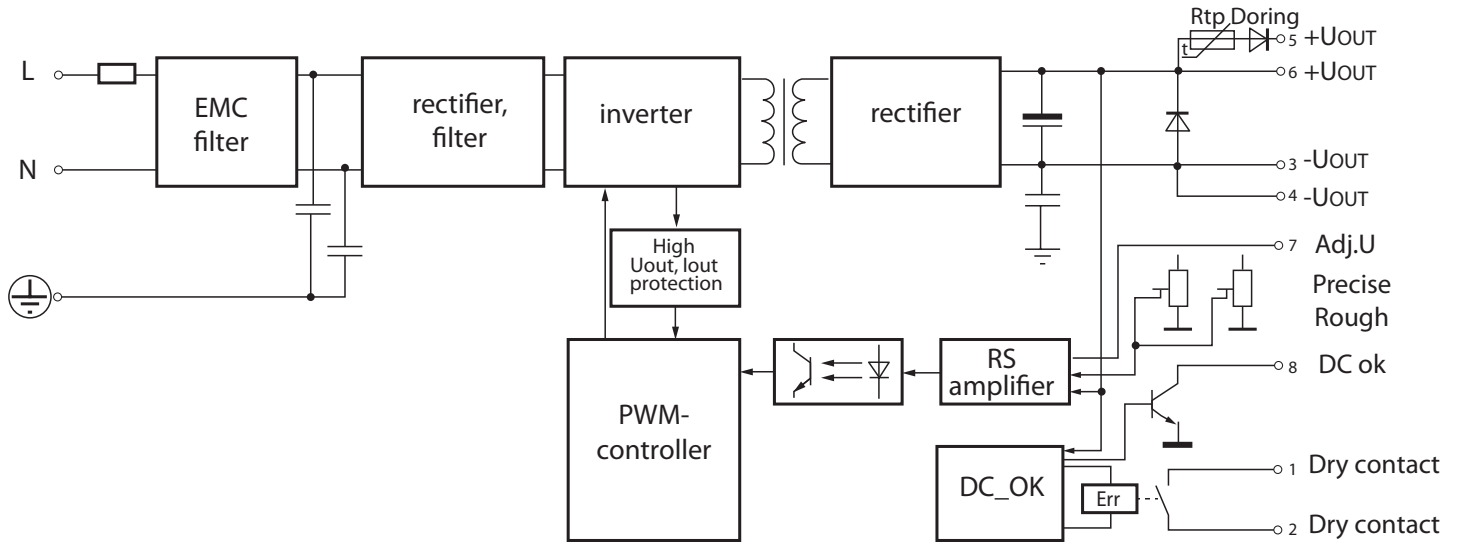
L
N
EMC filter
rectifier, filter
inverter
rectifier
Rtp Doring
t
5 +UOUT
6 +UOUT
3 -UOUT
4 -UOUT
High Uout, Iout protection
7 Adj.U
Precise
Rough
PWM-controller
RS amplifier
8 DC ok
DC_OK
Err
1 Dry contact
2 Dry contact